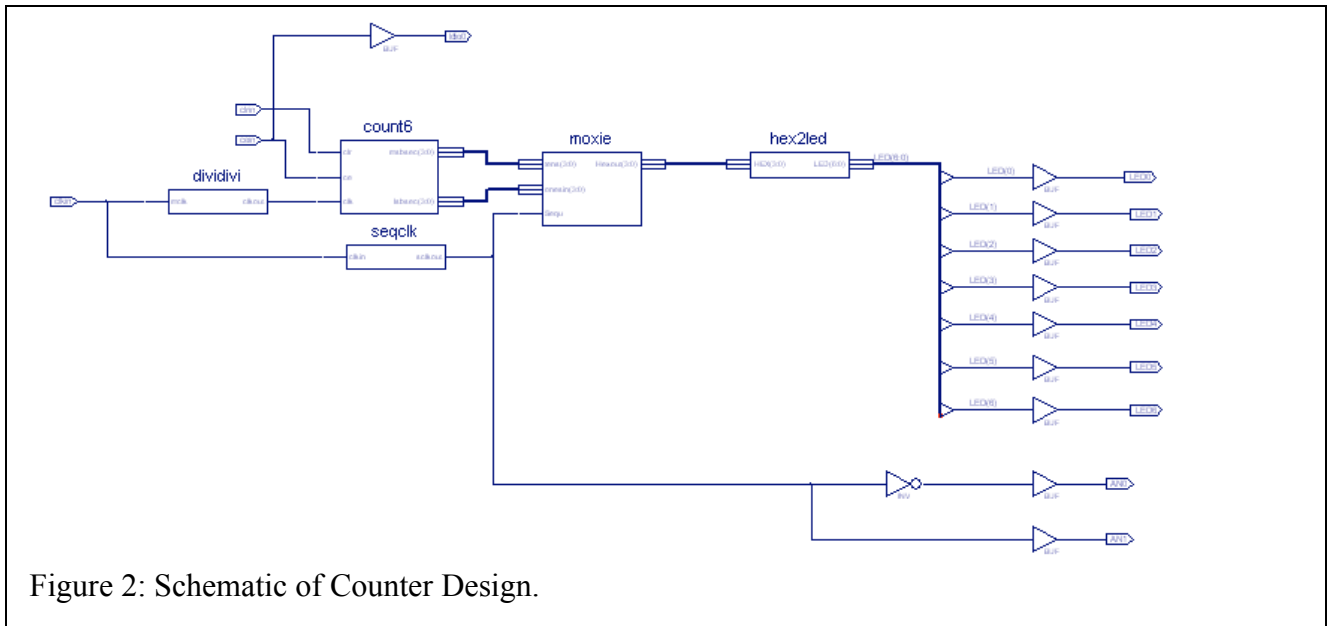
BUF

count6

dividivi

seqclk

moxie

hex2led

LED(6:0)

LED(0)

LED(1)

LED(2)

LED(3)

LED(4)

LED(5)

LED(6)

LED0

LED1

LED2

LED3

LED4

LED5

LED6

BUF

BUF

BUF

BUF

BUF

BUF

BUF

INV

BUF

BUF

AN0

AN1

Figure 2: Schematic of Counter Design.